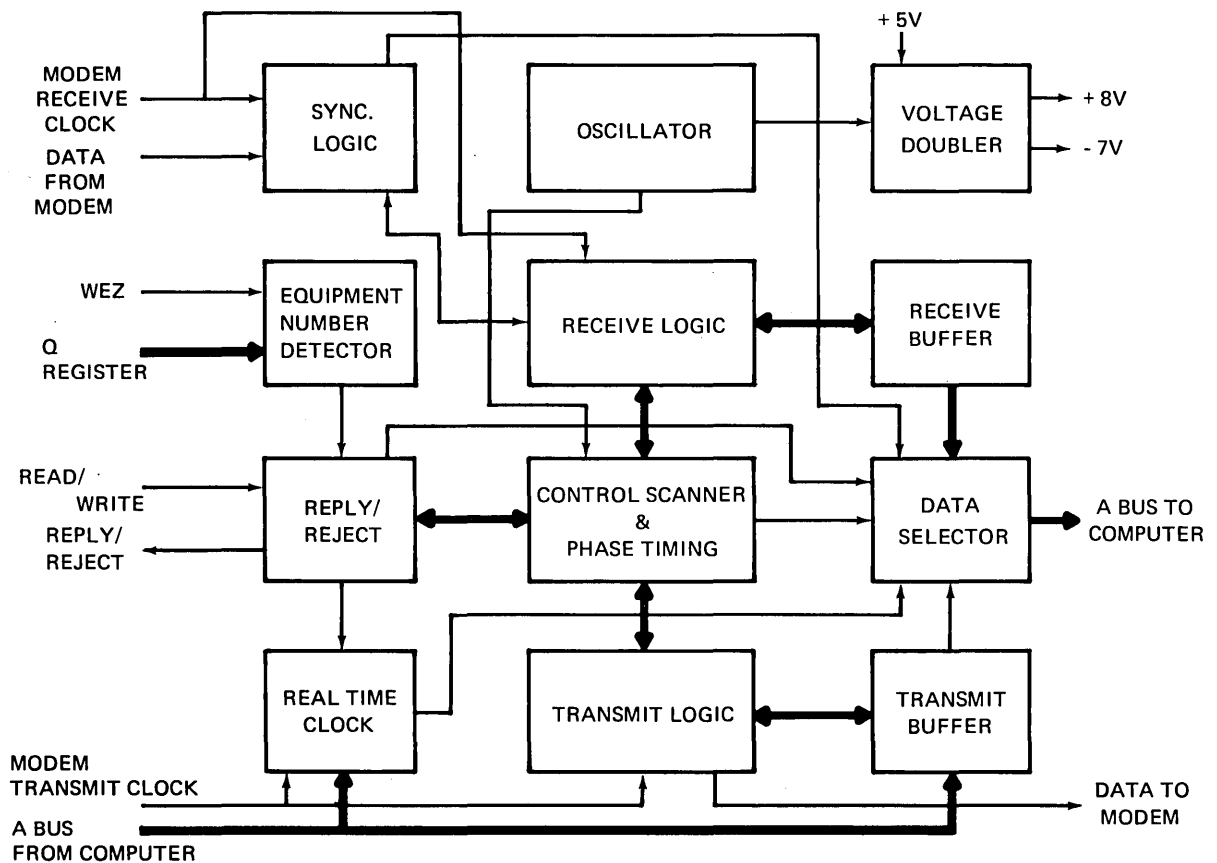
+ 5V

MODEM RECEIVE CLOCK

DATA FROM MODEM

SYNC. LOGIC

OSCILLATOR

VOLTAGE DOUBLER

+ 8V

- 7V

WEZ

Q REGISTER

EQUIPMENT NUMBER DETECTOR

RECEIVE LOGIC

RECEIVE BUFFER

READ/ WRITE

REPLY/ REJECT

REPLY/ REJECT

CONTROL SCANNER & PHASE TIMING

DATA SELECTOR

A BUS TO COMPUTER

REAL TIME CLOCK

TRANSMIT LOGIC

TRANSMIT BUFFER

MODEM TRANSMIT CLOCK

A BUS FROM COMPUTER

DATA TO MODEM